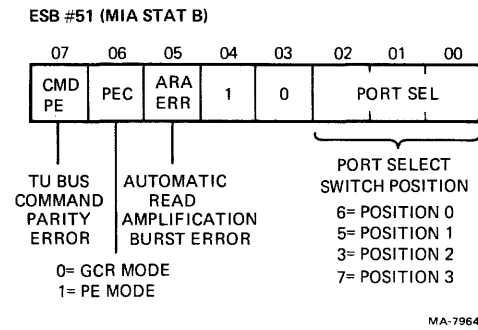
ESB #51 (MIA STAT B)

| 07 | 06 | 05 | 04 | 03 | 02 | 01 | 00 |
|---|---|---|---|---|---|---|---|
| CMD PE | PEC | ARA ERR | 1 | 0 | PORT SEL | | |

TU BUS COMMAND PARITY ERROR

AUTOMATIC READ AMPLIFICATION BURST ERROR

0= GCR MODE
1= PE MODE

PORT SELECT SWITCH POSITION
6= POSITION 0
5= POSITION 1
3= POSITION 2
7= POSITION 3

MA-7964